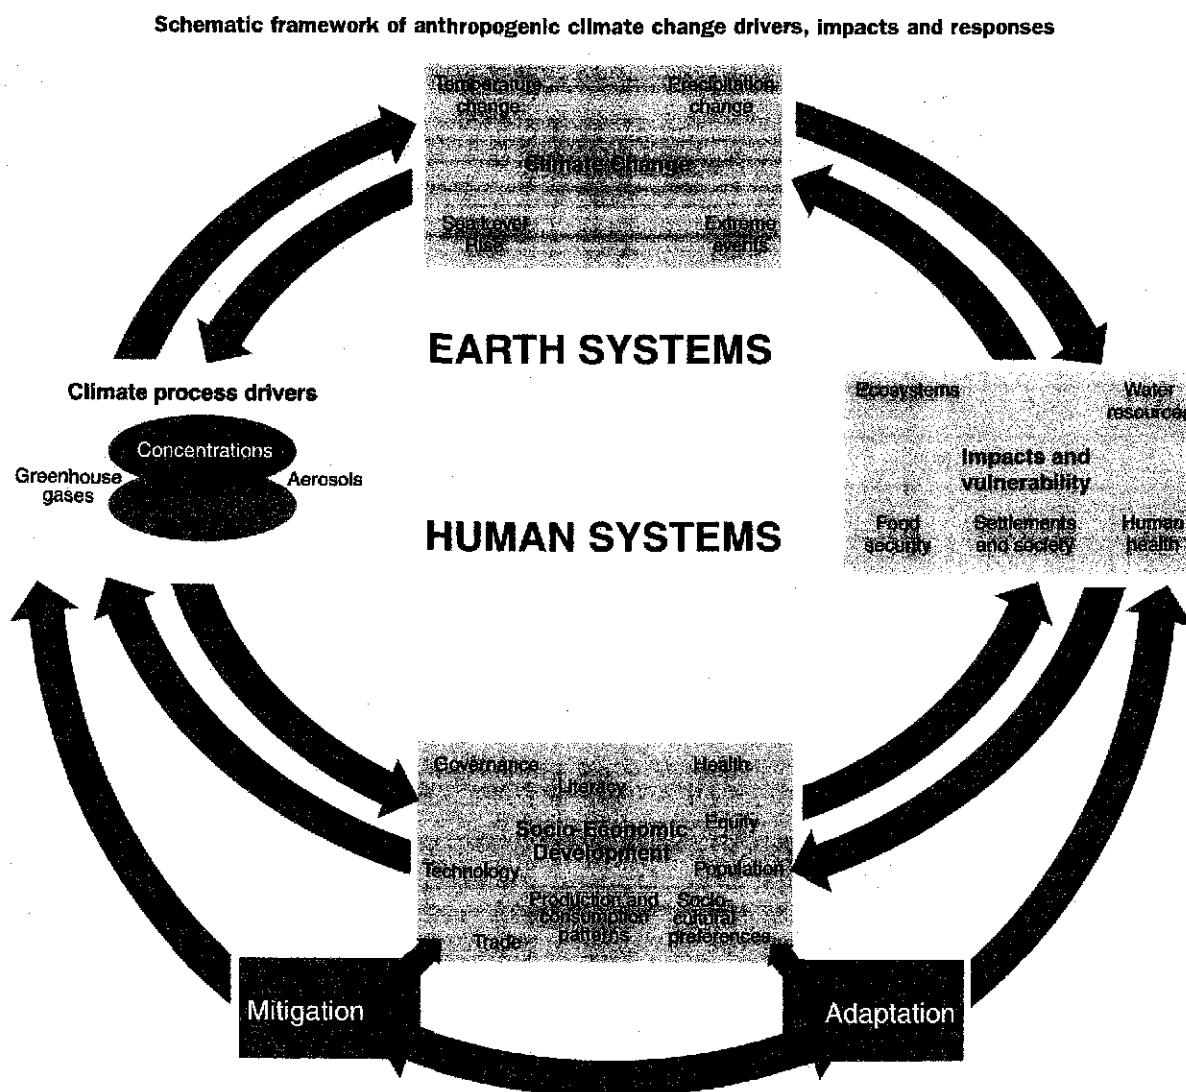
Schematic framework of anthropogenic climate change drivers, impacts and responses

Temperature change

Precipitation change

Climate Change

Sea-level Rise

Extreme events

EARTH SYSTEMS

Climate process drivers

Concentrations

Greenhouse gases

Aerosols

Ecosystems

Water resources

Impacts and vulnerability

Food security

Settlements and society

Human health

HUMAN SYSTEMS

Governance

Health

Literacy

Socio-Economic Development

Equity

Technology

Population

Production and consumption patterns

Socio-cultural preferences

Trade

Mitigation

Adaptation